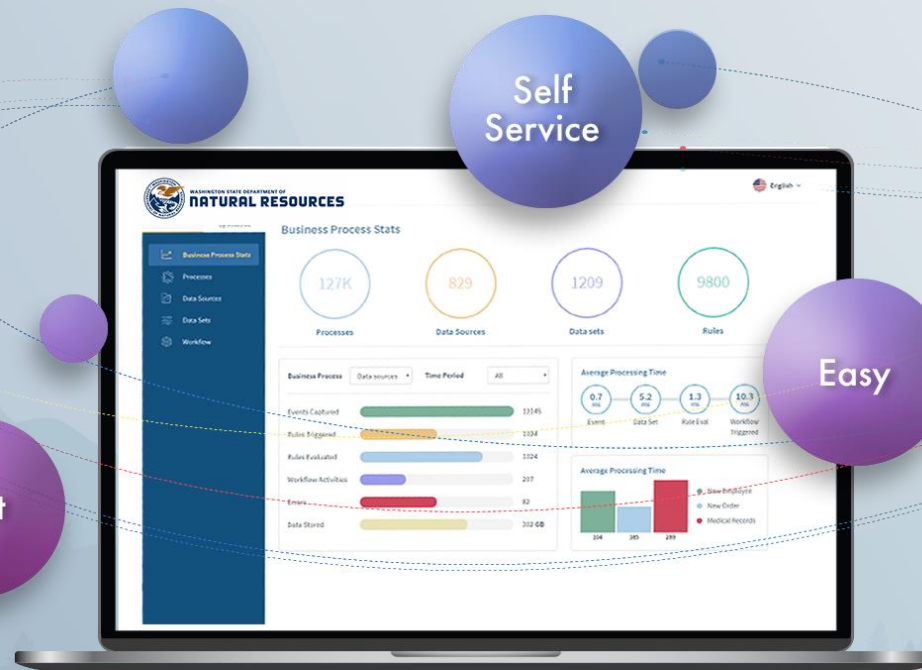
Self Service

WASHINGTON STATE DEPARTMENT OF
NATURAL RESOURCES

English

Business Process Stats
Processes
Data Sources
Data Sets
Workflow

Business Process Stats

127K
Processes

829
Data Sources

1209
Data sets

9800
Rules

Easy

Business Process Data sources Time Period All

Events Captured 12145
Rules Triggered 1024
Rules Evaluated 1024
Workflow Activities 207
Errors 82
Data Stored 202 GB

Average Processing Time
0.7 ms Event
5.2 ms Data Set
1.3 ms Rule Eval
10.3 ms Workflow Triggered

Average Processing Time
104 385 239
New Employee
New Order
Medical Records

t